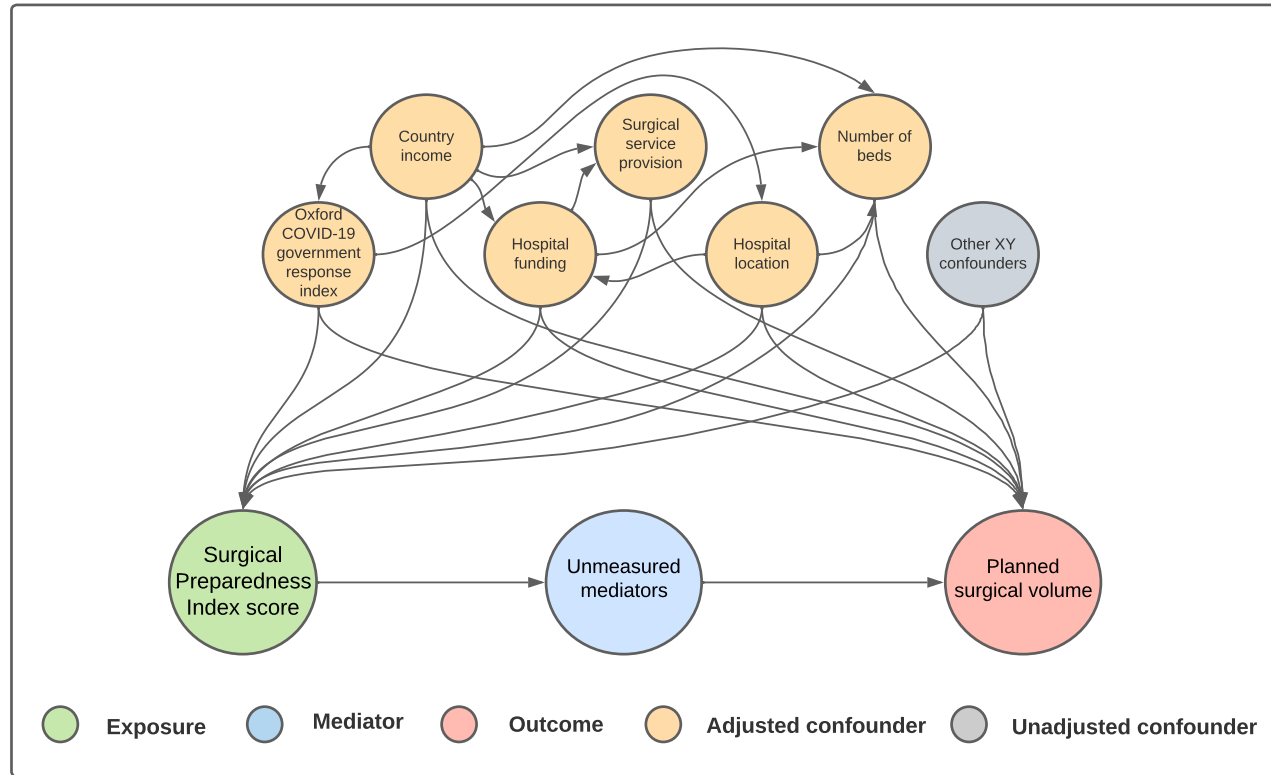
Country income

Surgical service provision

Number of beds

Oxford COVID-19 government response index

Hospital funding

Hospital location

Other XY confounders

Surgical Preparedness Index score

Unmeasured mediators

Planned surgical volume

Exposure

Mediator

Outcome

Adjusted confounder

Unadjusted confounder